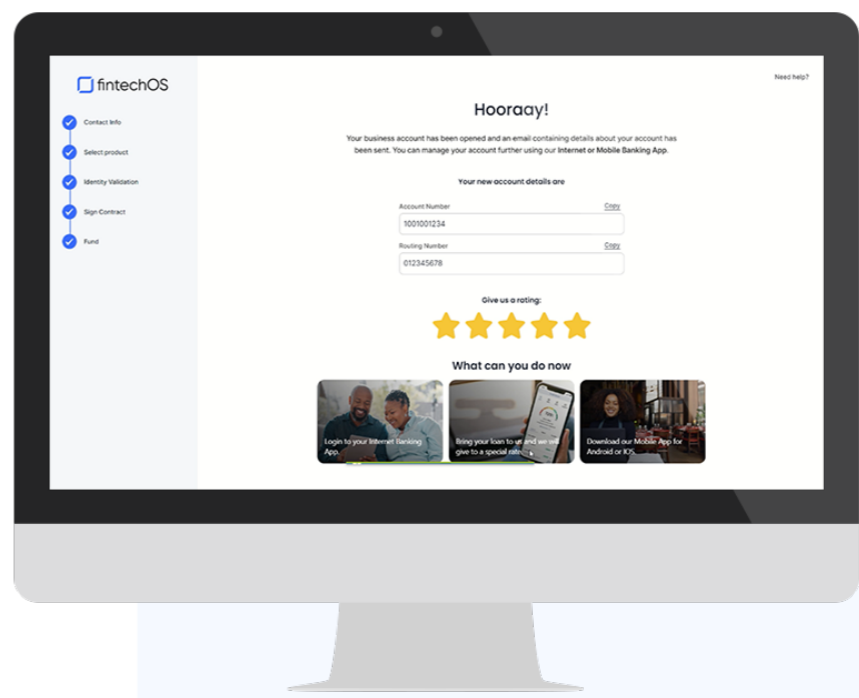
fintechOS

Contact Info
Select product
Identity Validation
Sign Contract
Fund

Need help?

Hooraay!

Your business account has been opened and an email containing details about your account has been sent. You can manage your account further using our Internet or Mobile Banking App.

Your new account details are

Account Number
Copy
1001001234

Routing Number
Copy
012345678

Give us a rating:

What can you do now

Login to your Internet Banking App.

Bring your loan to us and we will give to a special rate.

Download our Mobile App for Android or IOS.